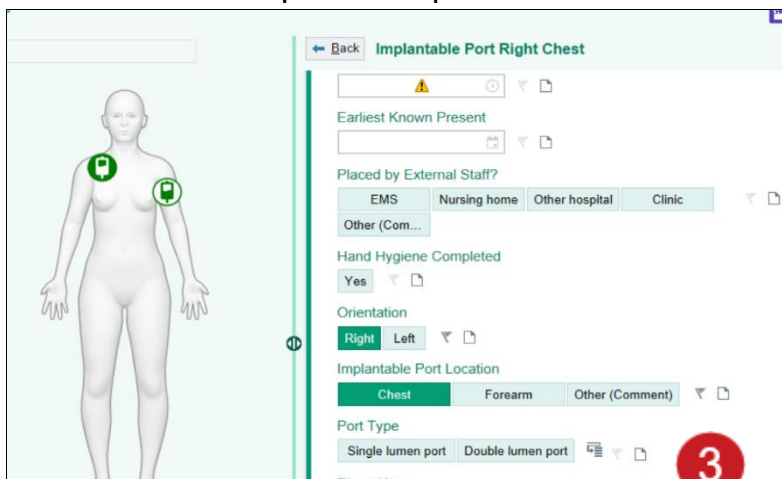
Back Implantable Port Right Chest

Earliest Known Present

Placed by External Staff?
EMS Nursing home Other hospital Clinic
Other (Com...

Hand Hygiene Completed
Yes

Orientation
Right Left

Implantable Port Location
Chest Forearm Other (Comment)

Port Type
Single lumen port Double lumen port

3